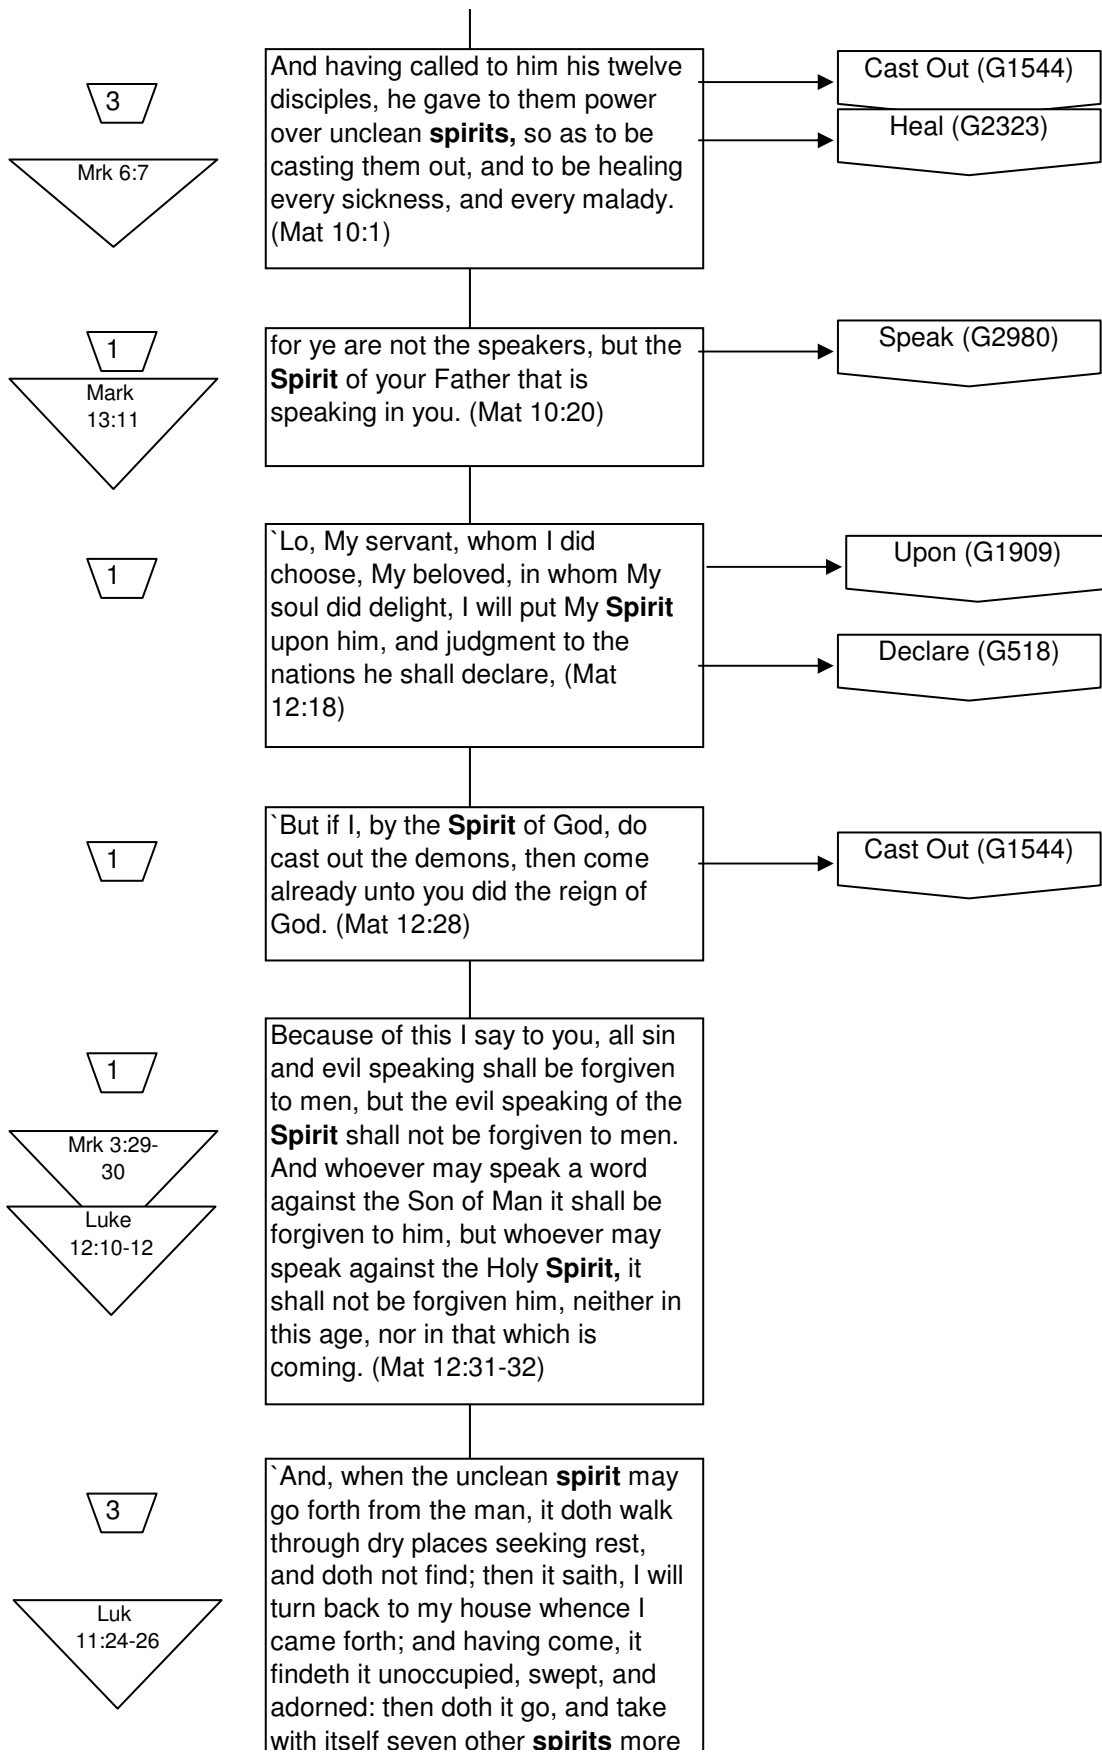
3

Mrk 6:7

And having called to him his twelve disciples, he gave to them power over unclean **spirits,** so as to be casting them out, and to be healing every sickness, and every malady. (Mat 10:1)

Cast Out (G1544)

Heal (G2323)

1

Mark 13:11

for ye are not the speakers, but the **Spirit** of your Father that is speaking in you. (Mat 10:20)

Speak (G2980)

1

`Lo, My servant, whom I did choose, My beloved, in whom My soul did delight, I will put My **Spirit** upon him, and judgment to the nations he shall declare, (Mat 12:18)

Upon (G1909)

Declare (G518)

1

`But if I, by the **Spirit** of God, do cast out the demons, then come already unto you did the reign of God. (Mat 12:28)

Cast Out (G1544)

1

Mrk 3:29-30

Luke 12:10-12

Because of this I say to you, all sin and evil speaking shall be forgiven to men, but the evil speaking of the **Spirit** shall not be forgiven to men. And whoever may speak a word against the Son of Man it shall be forgiven to him, but whoever may speak against the Holy **Spirit,** it shall not be forgiven him, neither in this age, nor in that which is coming. (Mat 12:31-32)

3

Luk 11:24-26

`And, when the unclean **spirit** may go forth from the man, it doth walk through dry places seeking rest, and doth not find; then it saith, I will turn back to my house whence I came forth; and having come, it findeth it unoccupied, swept, and adorned: then doth it go, and take with itself seven other **spirits** more